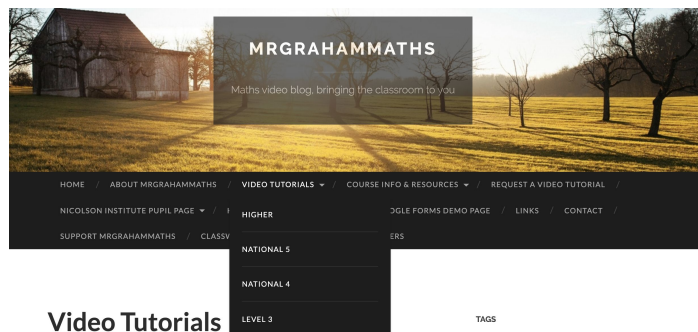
MRGRAHAMMATHS

Maths video blog, bringing the classroom to you

HOME / ABOUT MRGRAHAMMATHS / VIDEO TUTORIALS / COURSE INFO & RESOURCES / REQUEST A VIDEO TUTORIAL /

NICOLSON INSTITUTE PUPIL PAGE / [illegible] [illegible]OGLE FORMS DEMO PAGE / LINKS / CONTACT /

SUPPORT MRGRAHAMMATHS / CLASSW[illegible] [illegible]ERS

HIGHER

NATIONAL 5

NATIONAL 4

LEVEL 3

Video Tutorials

TAGS